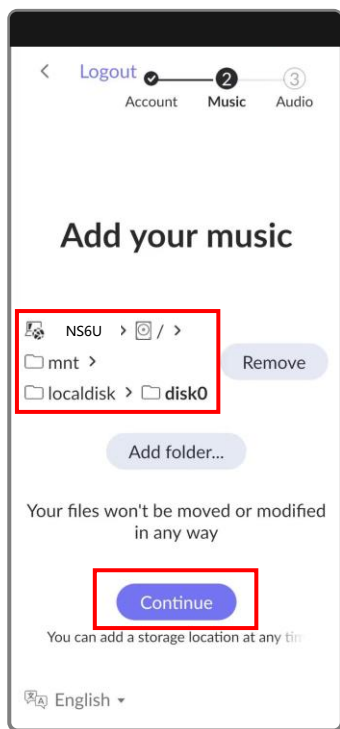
< Logout

Account Music Audio

2

3

Add your music

NS6U > / >

mnt >

localdisk > disk0

Remove

Add folder...

Your files won't be moved or modified in any way

Continue

You can add a storage location at any tim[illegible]

English ▾